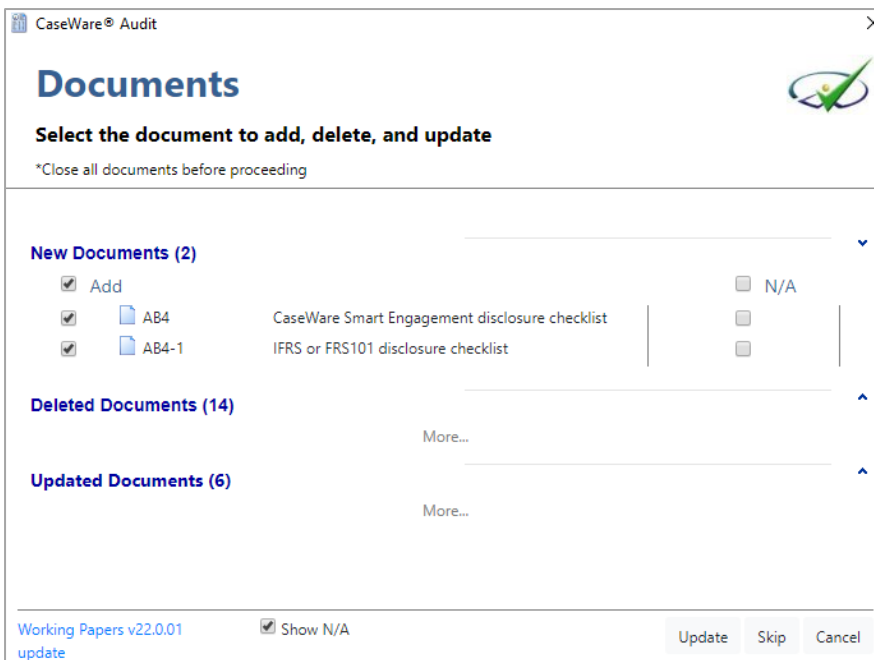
CaseWare® Audit

Documents

Select the document to add, delete, and update

*Close all documents before proceeding

New Documents (2)

Add

N/A

AB4 CaseWare Smart Engagement disclosure checklist

AB4-1 IFRS or FRS101 disclosure checklist

Deleted Documents (14)

More...

Updated Documents (6)

More...

Working Papers v22.0.01 update

Show N/A

Update

Skip

Cancel